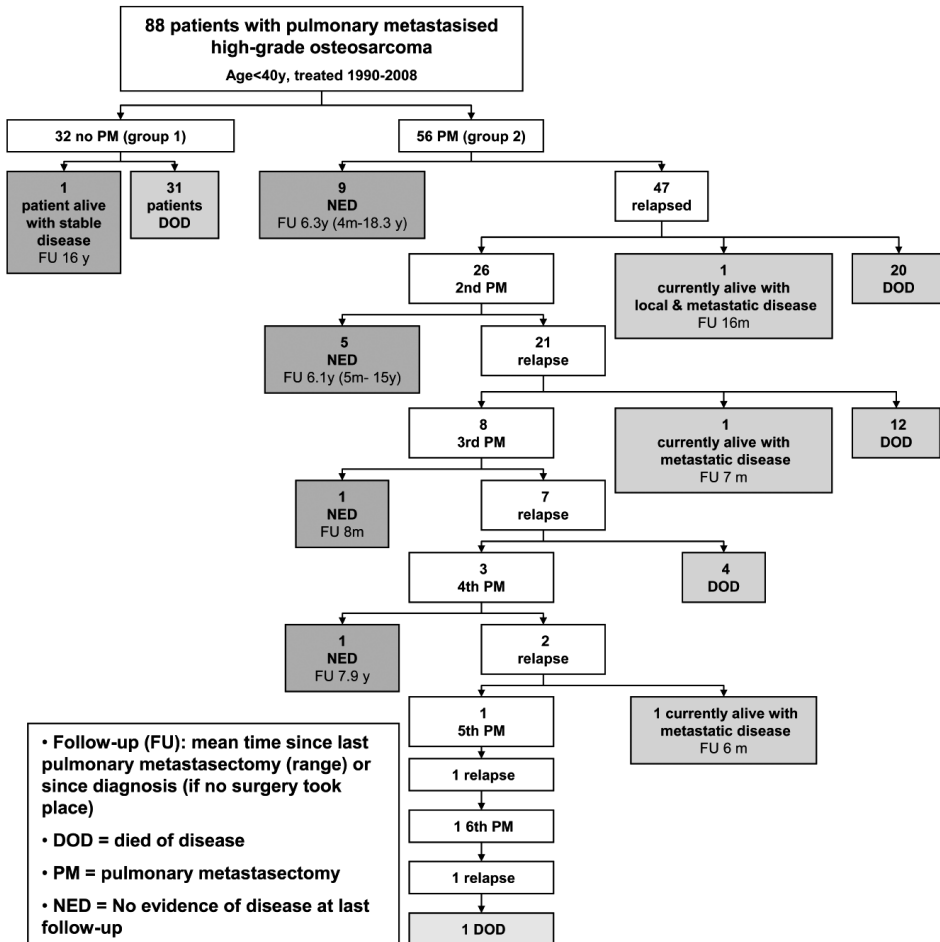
88 patients with pulmonary metastasised high-grade osteosarcoma
Age<40y, treated 1990-2008

32 no PM (group 1)

56 PM (group 2)

1
patient alive with stable disease
FU 16 y

31
patients
DOD

9
NED
FU 6.3y (4m-18.3 y)

47
relapsed

26
2nd PM

1
currently alive with local & metastatic disease
FU 16m

20
DOD

5
NED
FU 6.1y (5m- 15y)

21
relapse

8
3rd PM

1
currently alive with metastatic disease
FU 7 m

12
DOD

1
NED
FU 8m

7
relapse

3
4th PM

4
DOD

1
NED
FU 7.9 y

2
relapse

1
5th PM

1 currently alive with metastatic disease
FU 6 m

1 relapse

1 6th PM

1 relapse

1 DOD

• Follow-up (FU): mean time since last pulmonary metastasectomy (range) or since diagnosis (if no surgery took place)

• DOD = died of disease

• PM = pulmonary metastasectomy

• NED = No evidence of disease at last follow-up